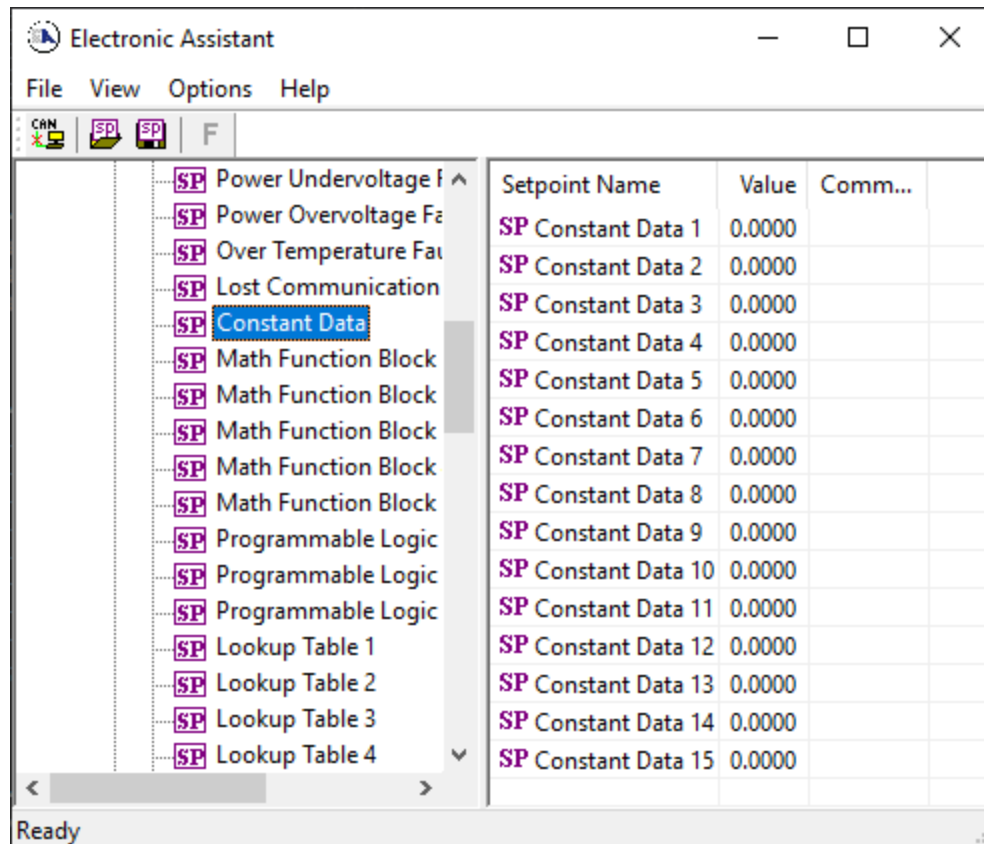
Electronic Assistant

File View Options Help

CAN SP SP F

SP Power Undervoltage F
SP Power Overvoltage Fa
SP Over Temperature Fau
SP Lost Communication
SP Constant Data
SP Math Function Block
SP Math Function Block
SP Math Function Block
SP Math Function Block
SP Math Function Block
SP Programmable Logic
SP Programmable Logic
SP Programmable Logic
SP Lookup Table 1
SP Lookup Table 2
SP Lookup Table 3
SP Lookup Table 4

| Setpoint Name | Value | Comm... |
|---|---|---|
| SP Constant Data 1 | 0.0000 | |
| SP Constant Data 2 | 0.0000 | |
| SP Constant Data 3 | 0.0000 | |
| SP Constant Data 4 | 0.0000 | |
| SP Constant Data 5 | 0.0000 | |
| SP Constant Data 6 | 0.0000 | |
| SP Constant Data 7 | 0.0000 | |
| SP Constant Data 8 | 0.0000 | |
| SP Constant Data 9 | 0.0000 | |
| SP Constant Data 10 | 0.0000 | |
| SP Constant Data 11 | 0.0000 | |
| SP Constant Data 12 | 0.0000 | |
| SP Constant Data 13 | 0.0000 | |
| SP Constant Data 14 | 0.0000 | |
| SP Constant Data 15 | 0.0000 | |

Ready